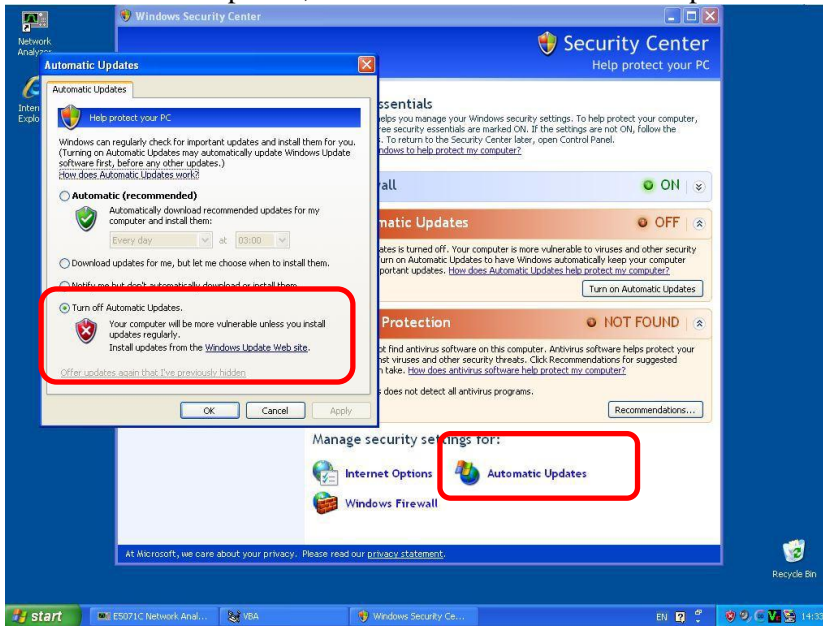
Network Analyzer

Internet Explorer

Windows Security Center

Security Center
Help protect your PC

Automatic Updates

Automatic Updates

Help protect your PC

Windows can regularly check for important updates and install them for you. (Turning on Automatic Updates may automatically update Windows Update software first, before any other updates.)
How does Automatic Updates work?

Automatic (recommended)
Automatically download recommended updates for my computer and install them:
Every day at 03:00

Download updates for me, but let me choose when to install them.

Notify me but don't automatically download or install them.

Turn off Automatic Updates.
Your computer will be more vulnerable unless you install updates regularly.
Install updates from the Windows Update Web site.

Offer updates again that I've previously hidden

OK Cancel Apply

essentials
helps you manage your Windows security settings. To help protect your computer, free security essentials are marked ON. If the settings are not ON, follow the . To return to the Security Center later, open Control Panel.
indows to help protect my computer?

all ON

matic Updates OFF
ates is turned off. Your computer is more vulnerable to viruses and other security urn on Automatic Updates to have Windows automatically keep your computer portant updates. How does Automatic Updates help protect my computer?
Turn on Automatic Updates

Protection NOT FOUND
ot find antivirus software on this computer. Antivirus software helps protect your nst viruses and other security threats. Click Recommendations for suggested n take. How does antivirus software help protect my computer?
does not detect all antivirus programs.
Recommendations...

Manage security settings for:
Internet Options
Automatic Updates
Windows Firewall

At Microsoft, we care about your privacy. Please read our privacy statement.

Recycle Bin

start E5071C Network Anal... VBA Windows Security Ce... EN 14:33